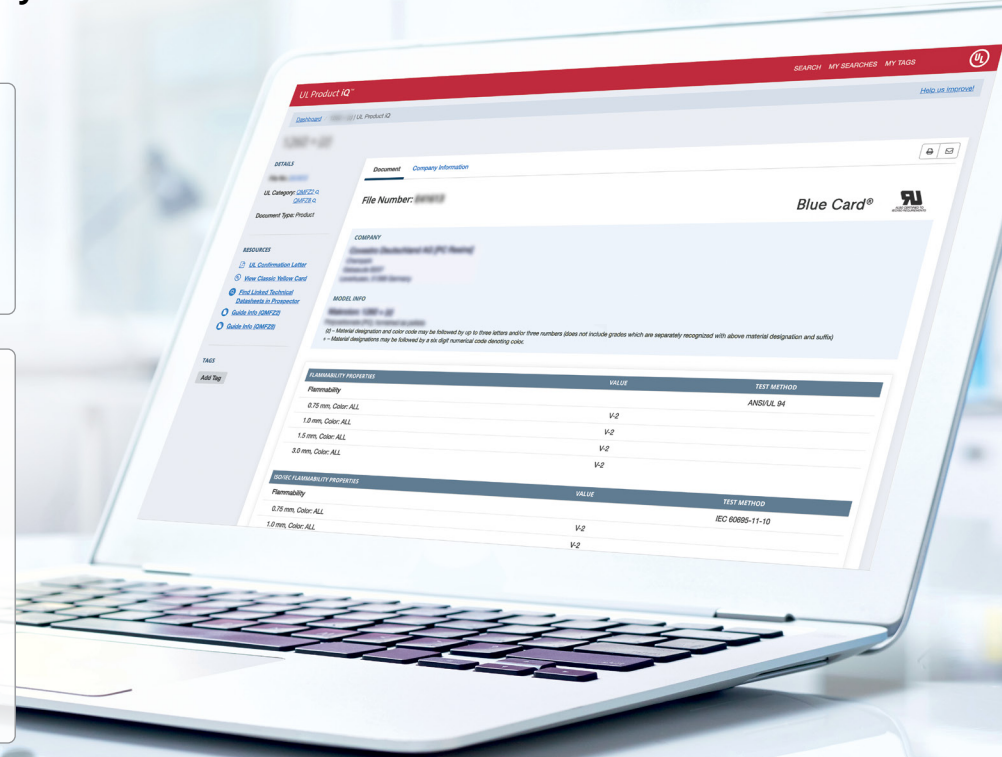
SEARCH MY SEARCHES MY TAGS

UL Product iQ™

Help us Improve!

Dashboard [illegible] UL Product iQ

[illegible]

DETAILS

File No. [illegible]

UL Category: QMFZ2 QMFZ8

Document Type: Product

RESOURCES

UL Confirmation Letter

View Classic Yellow Card

Find Linked Technical Datasheets in Prospector

Guide Info (QMFZ2)

Guide Info (QMFZ8)

TAGS

Add Tag

Document Company Information

File Number: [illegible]

Blue Card®

COMPANY

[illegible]

MODEL INFO

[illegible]

(d) – Material designation and color code may be followed by up to three letters and/or three numbers (does not include grades which are separately recognized with above material designation and suffix)
x – Material designations may be followed by a six digit numerical code denoting color.

| FLAMMABILITY PROPERTIES | VALUE | TEST METHOD |
|---|---|---|
| Flammability | | ANSI/UL 94 |
| 0.75 mm, Color: ALL | V-2 | |
| 1.0 mm, Color: ALL | V-2 | |
| 1.5 mm, Color: ALL | V-2 | |
| 3.0 mm, Color: ALL | V-2 | |

| ISO/IEC FLAMMABILITY PROPERTIES | VALUE | TEST METHOD |
|---|---|---|
| Flammability | | IEC 60695-11-10 |
| 0.75 mm, Color: ALL | V-2 | |
| 1.0 mm, Color: ALL | V-2 | |